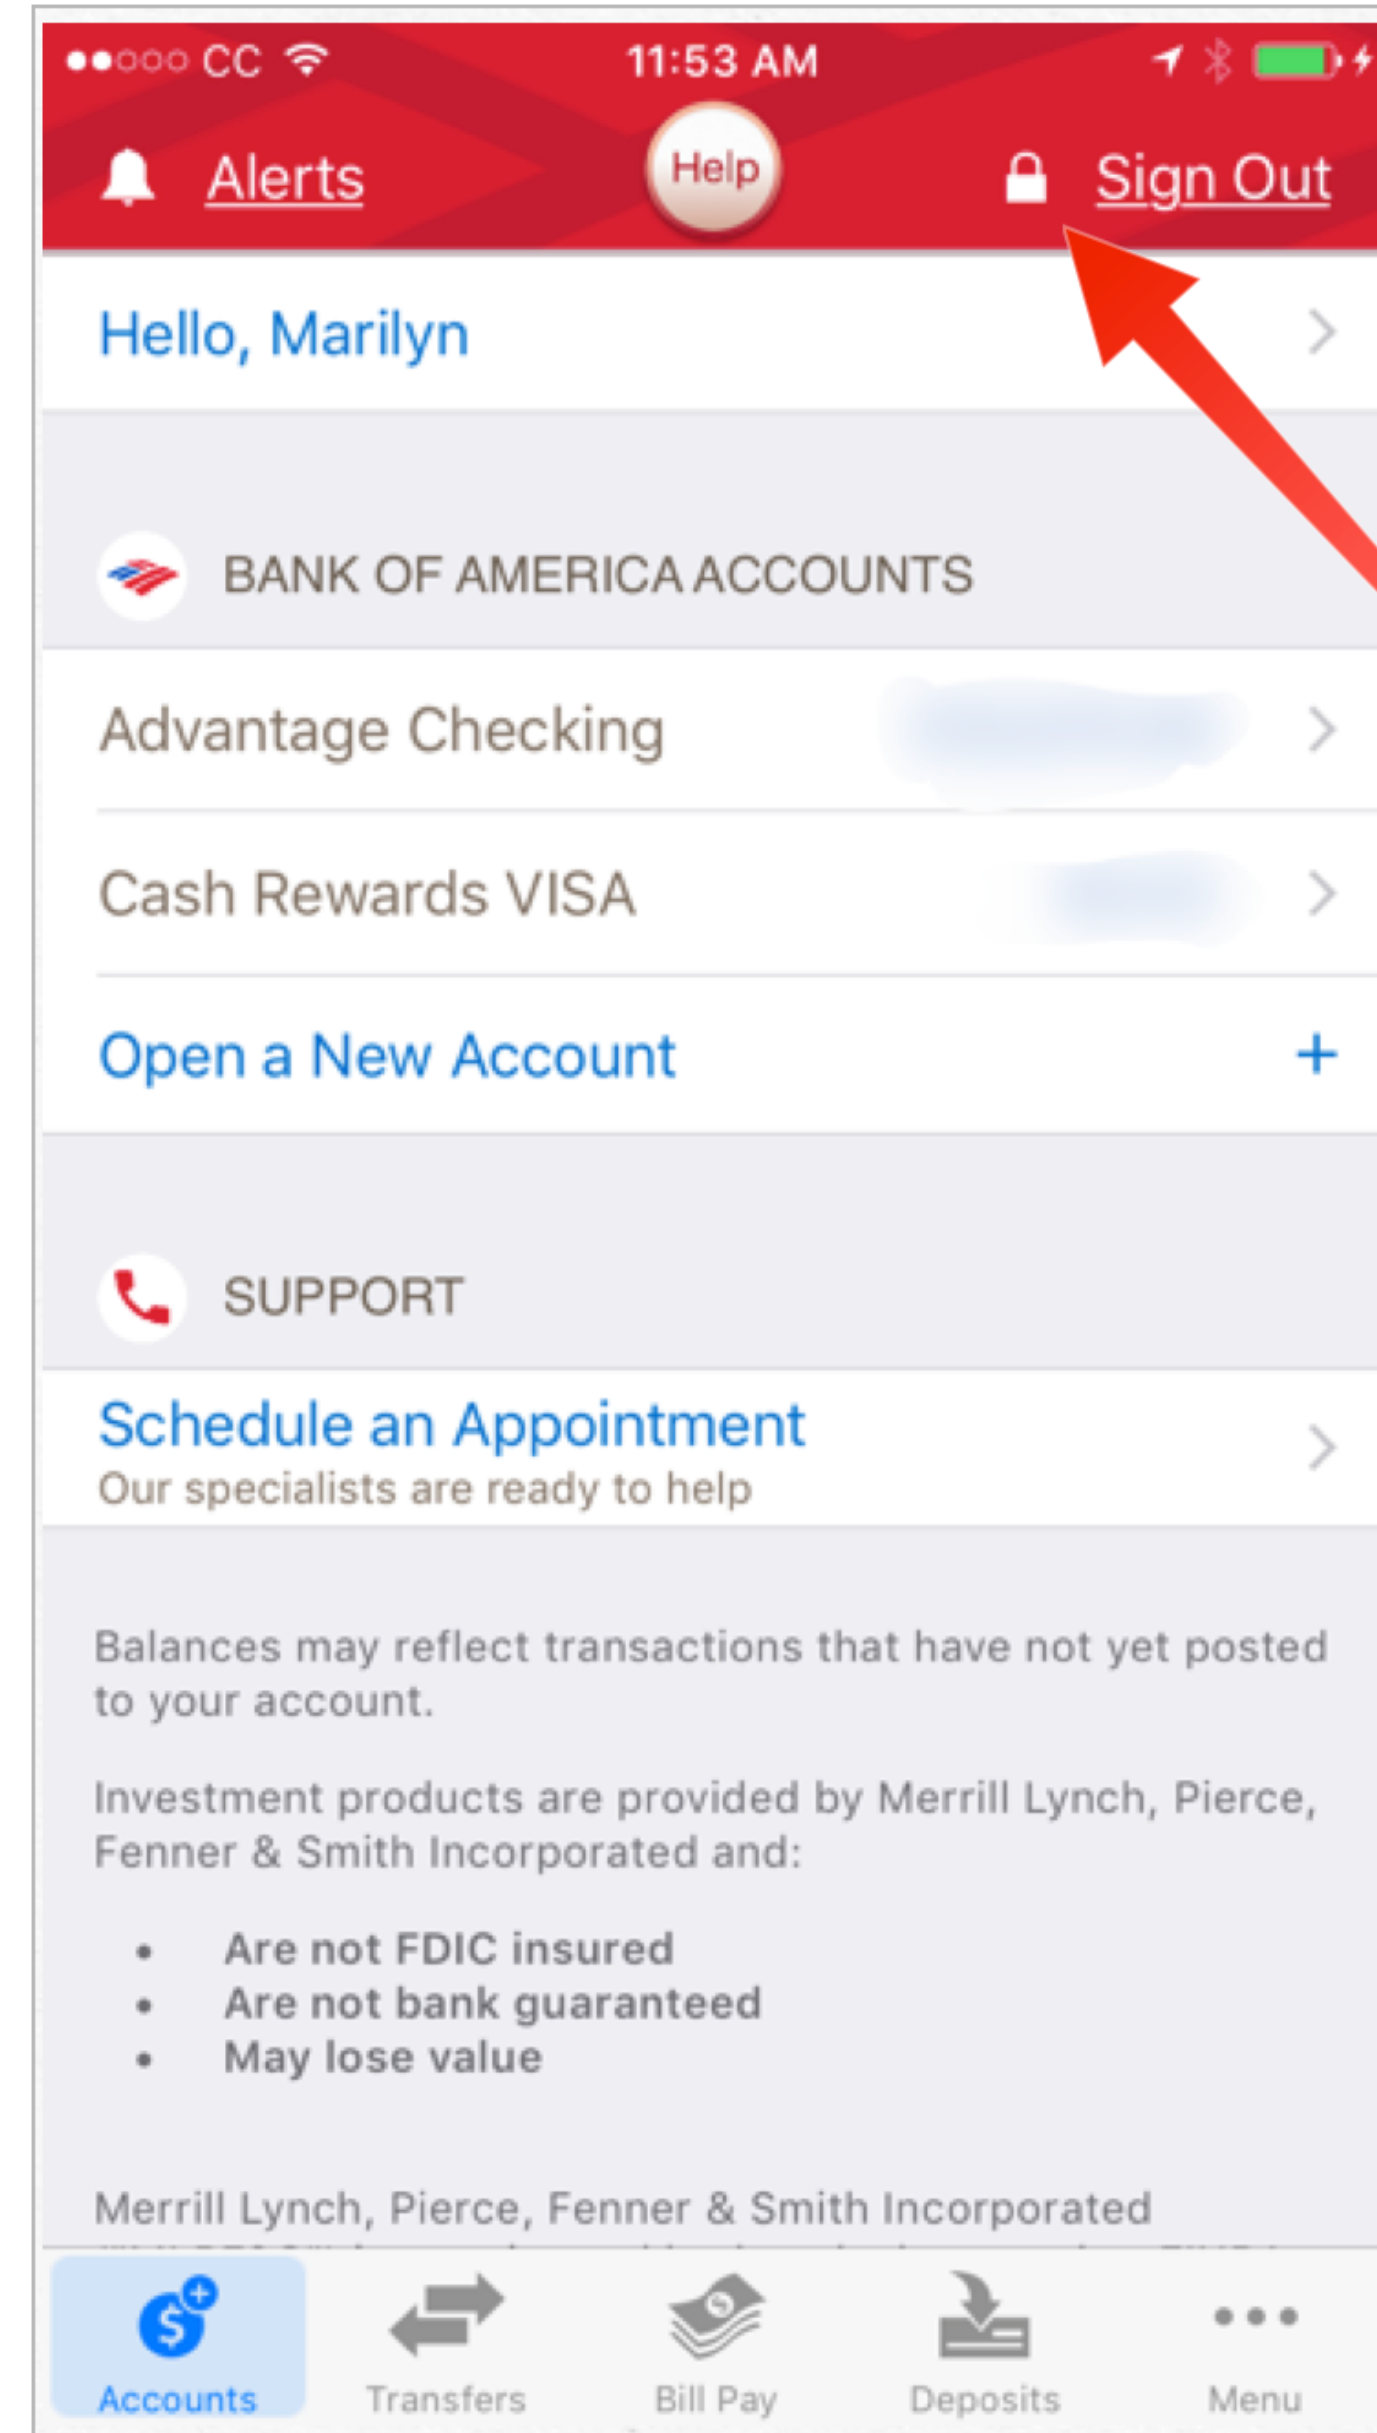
●●○○○ CC 11:53 AM

Alerts Help Sign Out

Hello, Marilyn

BANK OF AMERICA ACCOUNTS

Advantage Checking

Cash Rewards VISA

Open a New Account +

SUPPORT

Schedule an Appointment
Our specialists are ready to help

Balances may reflect transactions that have not yet posted to your account.

Investment products are provided by Merrill Lynch, Pierce, Fenner & Smith Incorporated and:

- Are not FDIC insured
- Are not bank guaranteed
- May lose value

Merrill Lynch, Pierce, Fenner & Smith Incorporated

Accounts Transfers Bill Pay Deposits Menu